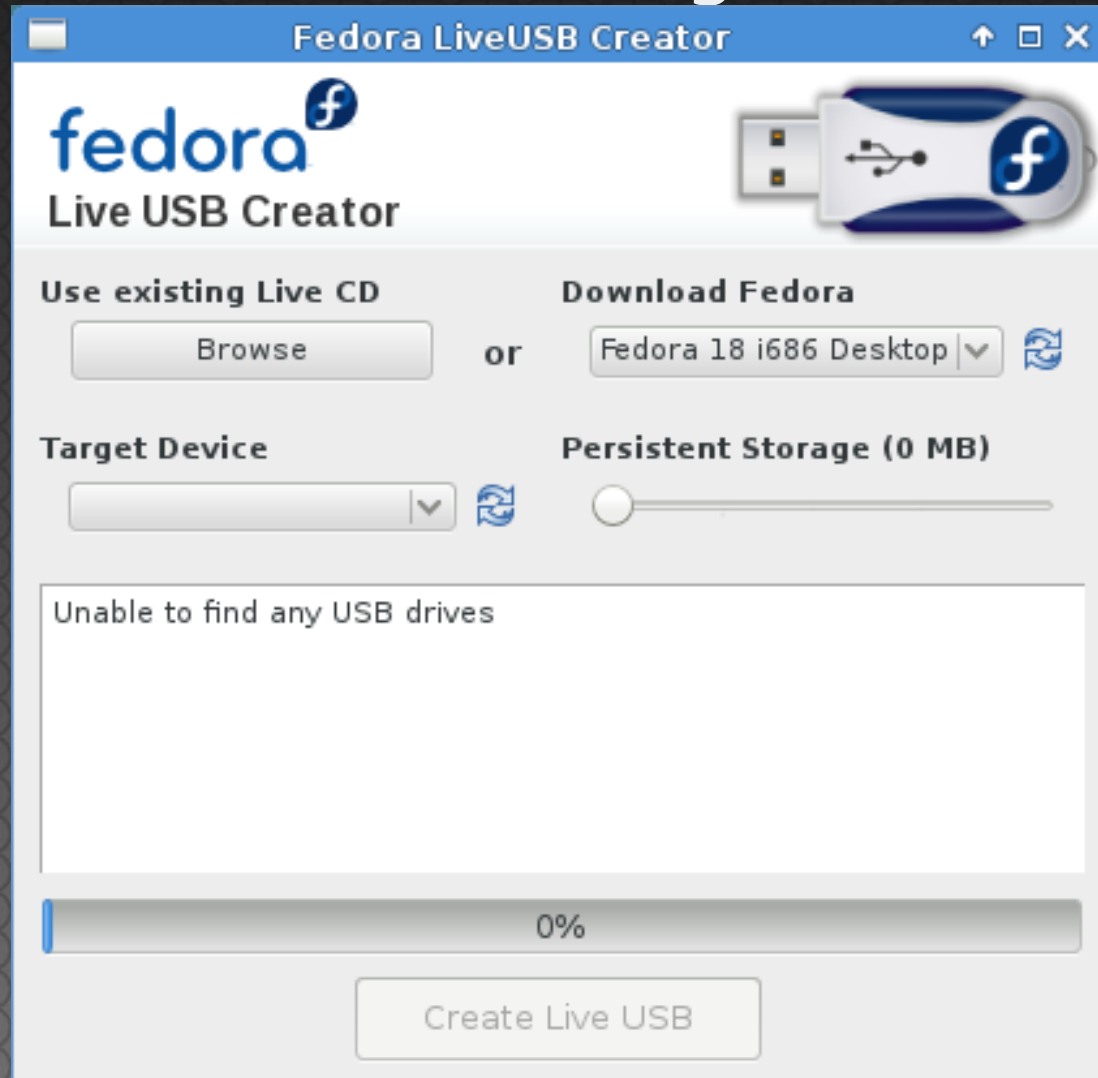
Fedora LiveUSB Creator

fedora

Live USB Creator

Use existing Live CD

Browse

or

Download Fedora

Fedora 18 i686 Desktop

Target Device

Persistent Storage (0 MB)

Unable to find any USB drives

0%

Create Live USB